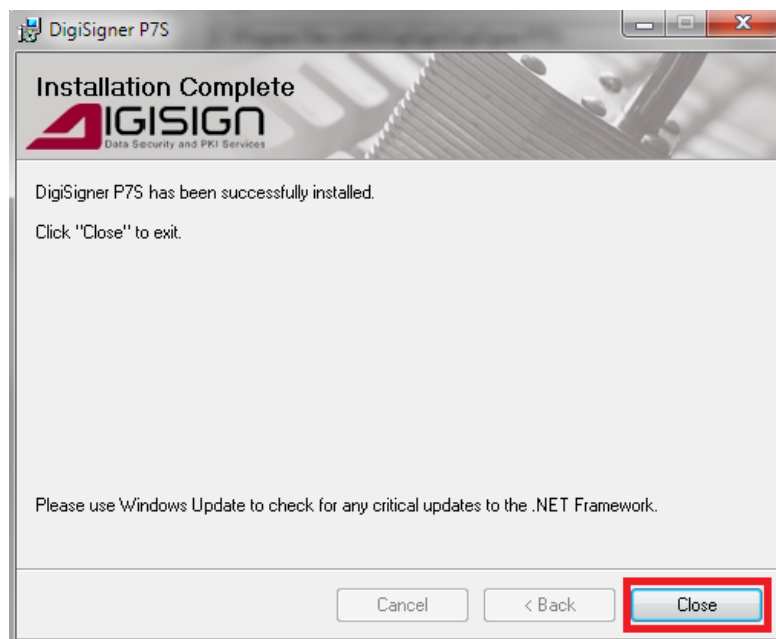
DigiSigner P7S

Installation Complete

DIGISIGN
Data Security and PKI Services

DigiSigner P7S has been successfully installed.

Click "Close" to exit.

Please use Windows Update to check for any critical updates to the .NET Framework.

Cancel
< Back
Close